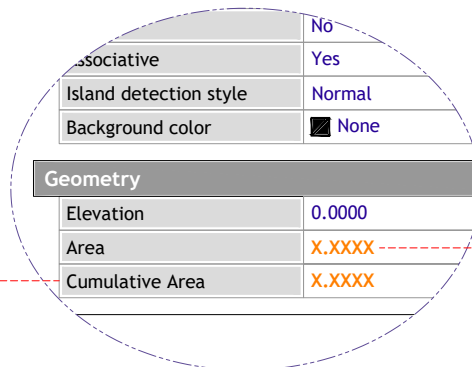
| | No |
|---|---|
| ssociative | Yes |
| Island detection style | Normal |
| Background color | None |

Geometry

| | |
|---|---|
| Elevation | 0.0000 |
| Area | X.XXXX |
| Cumulative Area | X.XXXX |